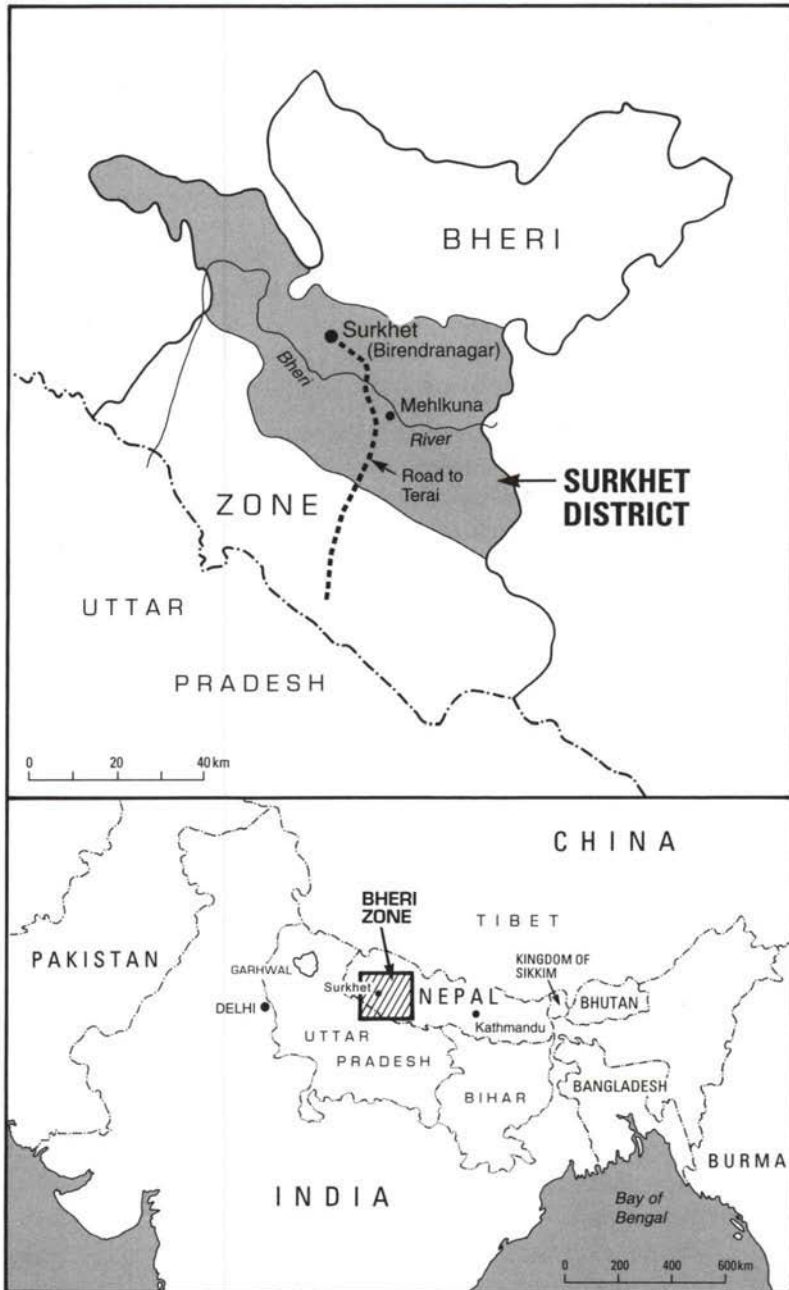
BHERI

Surkhet (Birendranagar)

Bheri

Mehlkuna

River

Road to Terai

SURKHET DISTRICT

ZONE

UTTAR

PRADESH

0 20 40 km

CHINA

BHERI ZONE

TIBET

PAKISTAN

GARHWAL

KINGDOM OF SIKKIM

Surkhet

NEPAL

BHUTAN

DELHI

Kathmandu

UTTAR

PRADESH

BIHAR

BANGLADESH

BURMA

INDIA

Bay of Bengal

0 200 400 600 km